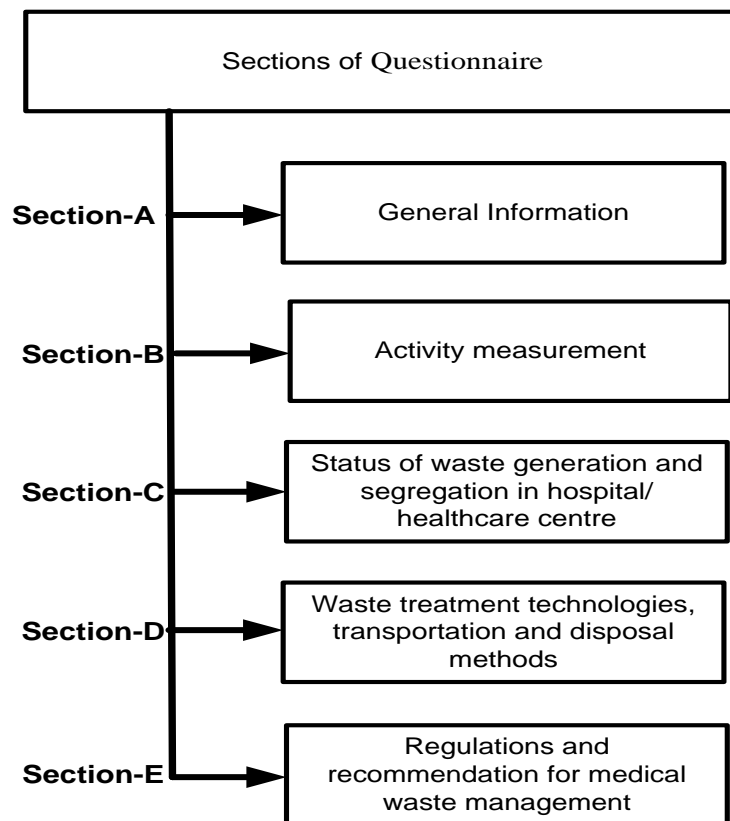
Sections of Questionnaire

Section-A

General Information

Section-B

Activity measurement

Section-C

Status of waste generation and segregation in hospital/ healthcare centre

Section-D

Waste treatment technologies, transportation and disposal methods

Section-E

Regulations and recommendation for medical waste management